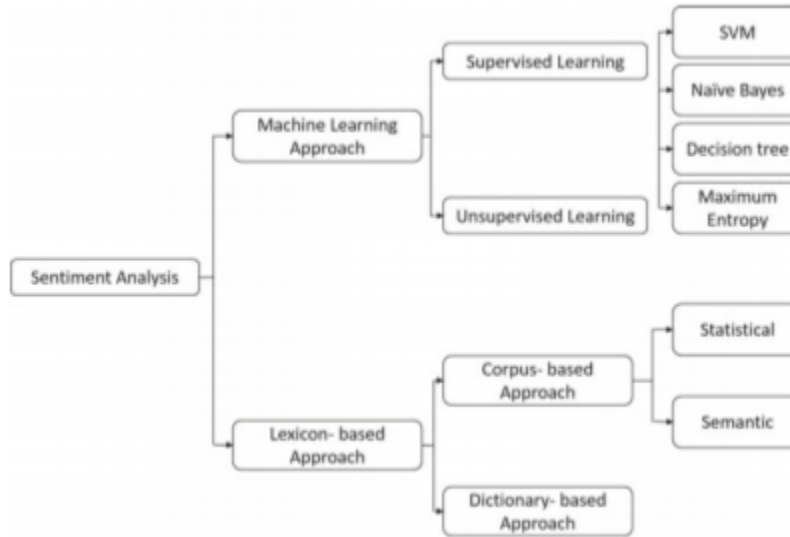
Sentiment Analysis

Machine Learning Approach

Supervised Learning

SVM

Naïve Bayes

Decision tree

Maximum Entropy

Unsupervised Learning

Lexicon- based Approach

Corpus- based Approach

Statistical

Semantic

Dictionary- based Approach